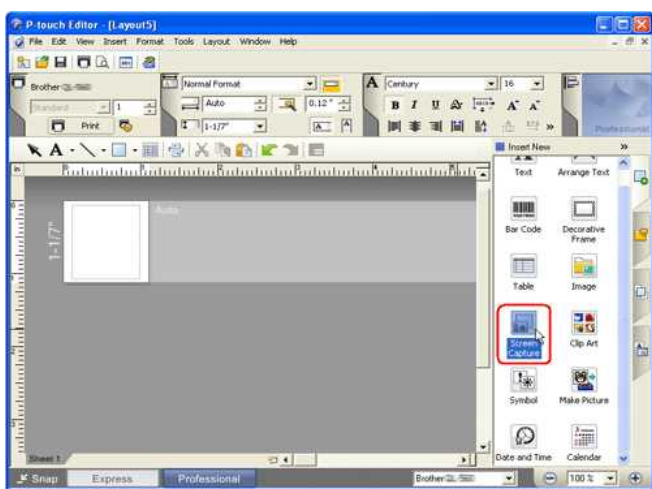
P-touch Editor - [Layout5]

File Edit View Insert Format Tools Layout Window Help

Brother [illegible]

Standard

1

Print

Normal Format

Auto

0.12"

1-1/7"

Century

16

B I U

Professional

Insert New

Text

Arrange Text

Bar Code

Decorative Frame

Table

Image

Screen Capture

Clip Art

Symbol

Make Picture

Date and Time

Calendar

Auto

1-1/7"

Sheet 1

Snap

Express

Professional

Brother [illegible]

100 %